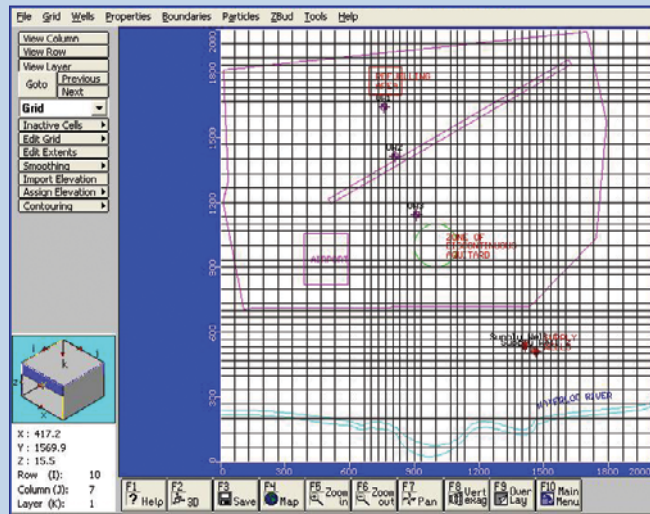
File Grid Wells Properties Boundaries Particles ZBud Tools Help

View Column
View Row
View Layer
Goto Previous
Next
Grid
Inactive Cells
Edit Grid
Edit Extents
Smoothing
Import Elevation
Assign Elevation
Contouring

X : 417.2
Y : 1569.9
Z : 15.5
Row (I): 10
Column (J): 7
Layer (K): 1

2000
1800
1500
1200
900
600
300
0

REFUELLING AREA
OW1
OW2
OW3
ZONE OF DISCONTINUOUS AQUITARD
AIRPORT
Supply Well
SUPPLY WELL
WATERLOO RIVER

0 300 600 900 1200 1500 1800 2000

F1 Help
F2 3D
F3 Save
F4 Map
F5 Zoom in
F6 Zoom out
F7 Pan
F8 Vert exag
F9 Over Lay
F10 Main Menu